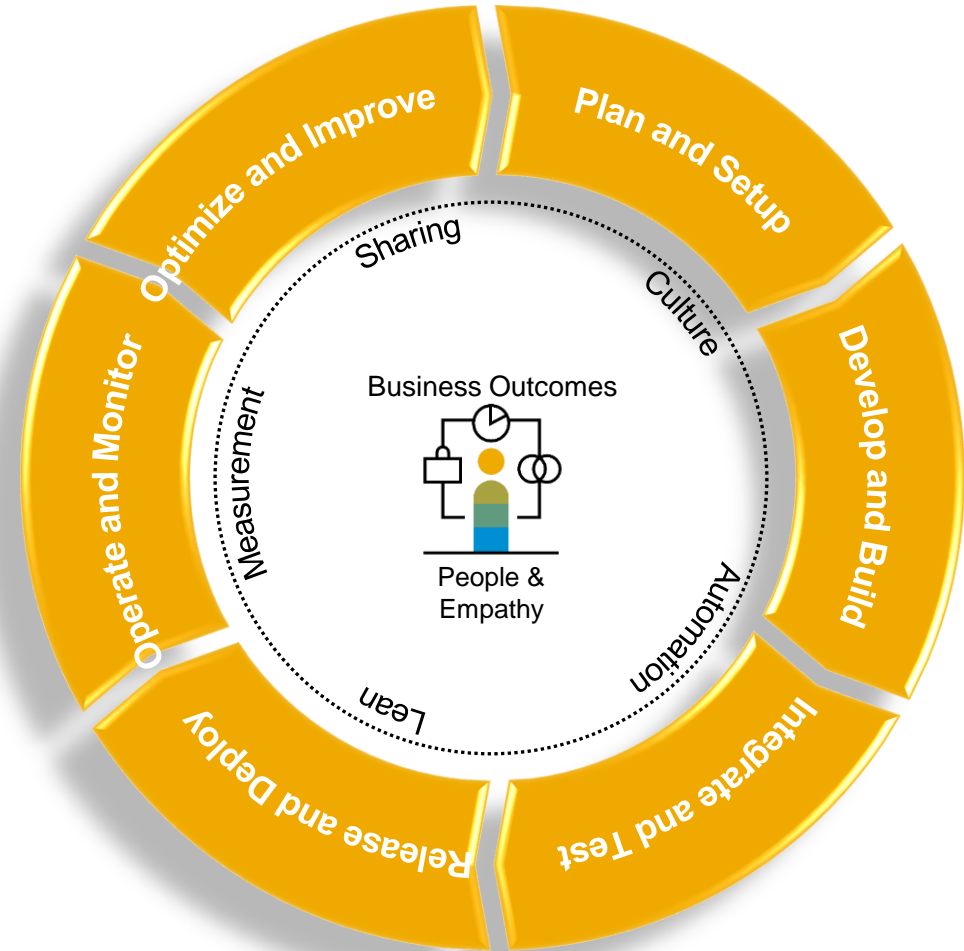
Plan and Setup

Develop and Build

Integrate and Test

Release and Deploy

Operate and Monitor

Optimize and Improve

Sharing

Culture

Automation

Lean

Measurement

Business Outcomes

People & Empathy